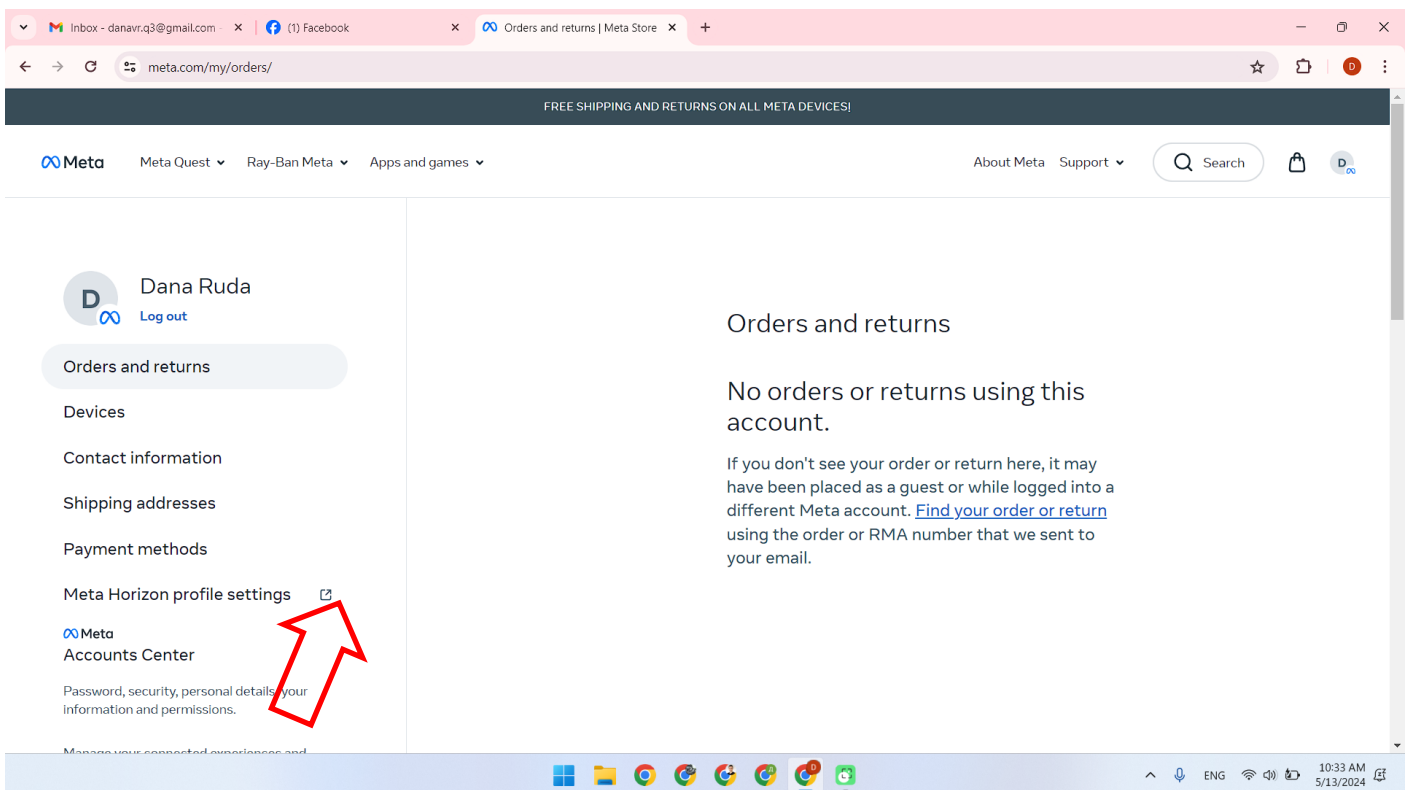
Inbox - danavr.q3@gmail.com
(1) Facebook
Orders and returns | Meta Store
meta.com/my/orders/

FREE SHIPPING AND RETURNS ON ALL META DEVICES!

Meta Meta Quest Ray-Ban Meta Apps and games About Meta Support Search

D Dana Ruda
Log out

Orders and returns
Devices
Contact information
Shipping addresses
Payment methods
Meta Horizon profile settings

Meta
Accounts Center
Password, security, personal details, your information and permissions.
Manage your connected experiences and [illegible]

Orders and returns

No orders or returns using this account.

If you don't see your order or return here, it may have been placed as a guest or while logged into a different Meta account. Find your order or return using the order or RMA number that we sent to your email.

ENG 10:33 AM 5/13/2024